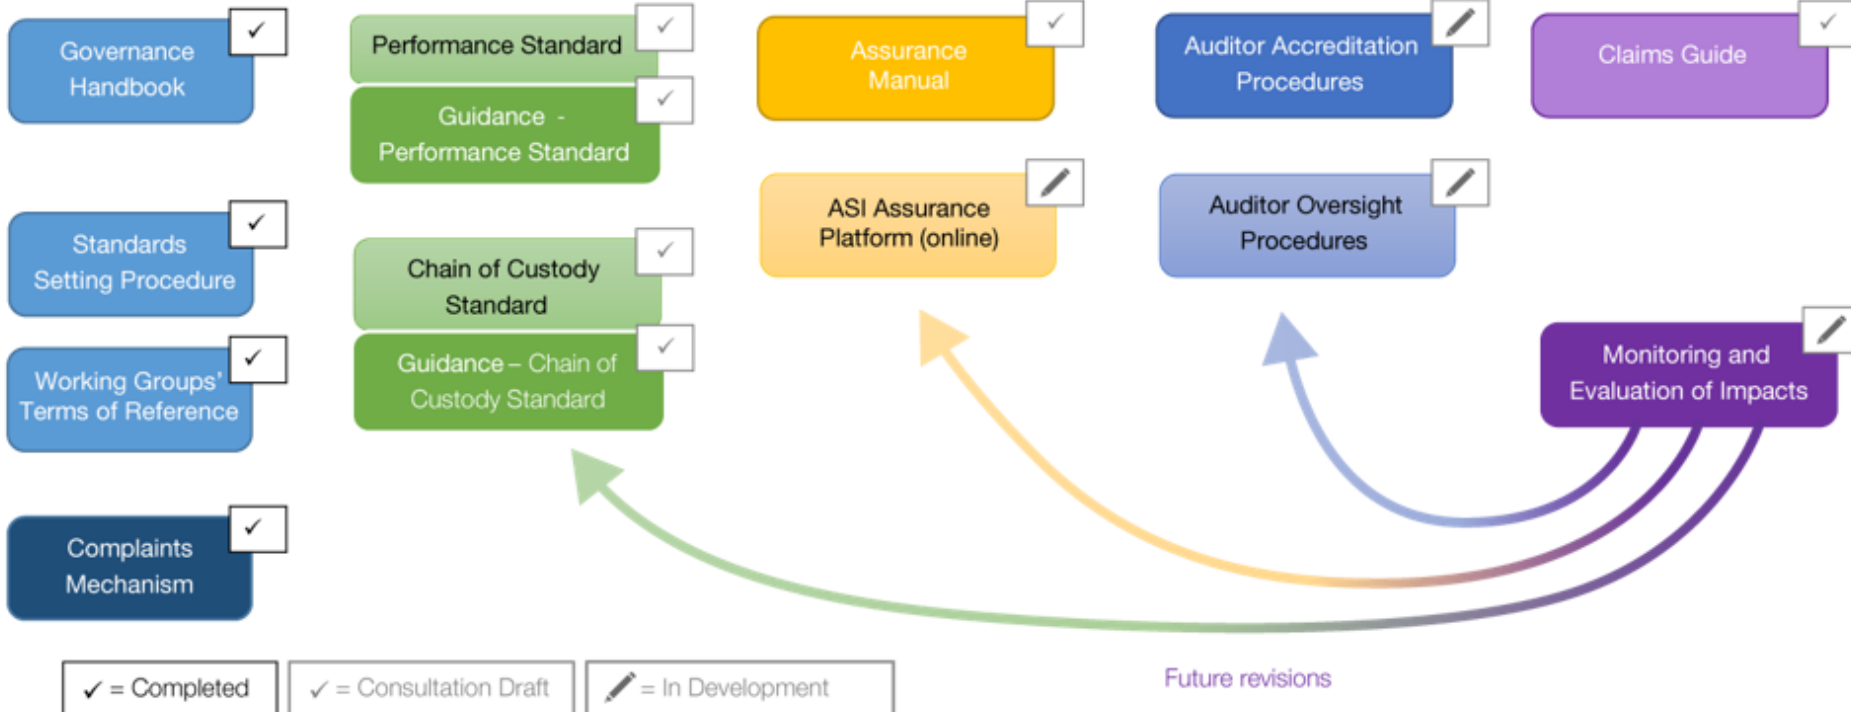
Governance Handbook ✓

Standards Setting Procedure ✓

Working Groups' Terms of Reference ✓

Complaints Mechanism ✓

Performance Standard ✓

Guidance - Performance Standard ✓

Chain of Custody Standard ✓

Guidance – Chain of Custody Standard ✓

Assurance Manual ✓

ASI Assurance Platform (online)

Auditor Accreditation Procedures

Auditor Oversight Procedures

Claims Guide ✓

Monitoring and Evaluation of Impacts

✓ = Completed

✓ = Consultation Draft

= In Development

Future revisions